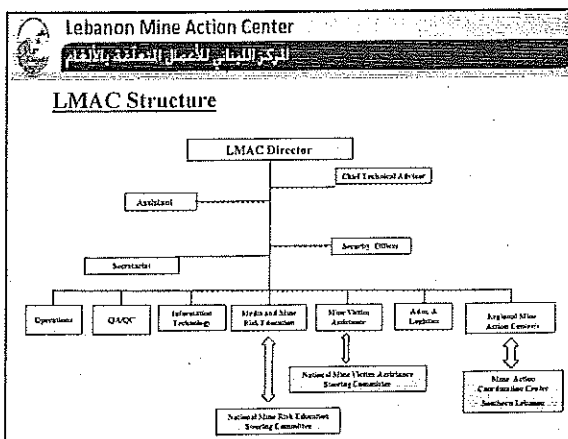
Lebanon Mine Action Center

المركز اللبناني للأعمال المتعلقة بالألغام

LMAC Structure

LMAC Director

Chief Technical Advisor

Assistant

Security Officer

Secretariat

Operations

QA/QC

Information Technology

Media and Mine Risk Education

Mine Victim Assistance

Adm. & Logistics

Regional Mine Action Centers

National Mine Victim Assistance Steering Committee

Mine Action Coordination Center Southern Lebanon

National Mine Risk Education Steering Committee